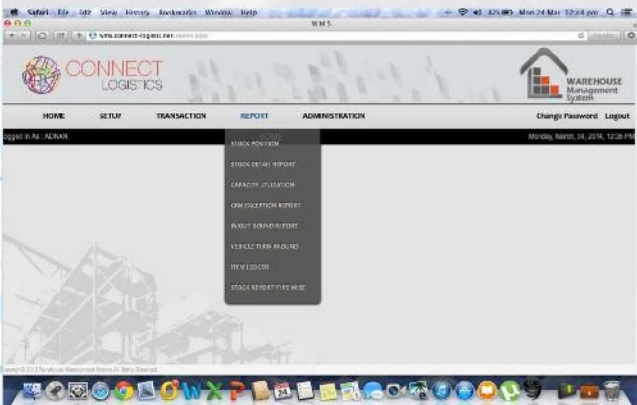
Safari File Edit View History Bookmarks Window Help

WMS

Mon 24 Mar 12:44 pm

www.connect-logistic.net

CONNECT LOGISTICS

WAREHOUSE Management System

HOME SETUP TRANSACTION REPORT ADMINISTRATION Change Password Logout

Logged in As : ADNAN

Monday, March 24, 2014, 12:36 PM

STOCK POSITION

STOCK DETAIL REPORT

CAPACITY UTILIZATION

GRN EXCEPTION REPORT

INBOUT BOUND REPORT

VEHICLE TURN AROUND

ITEM LEDGER

STOCK REPORT TYPE WISE

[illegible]